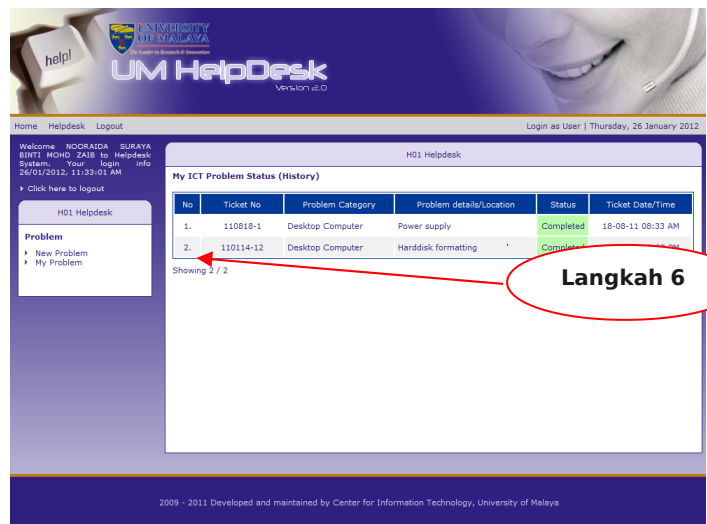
help!

UNIVERSITY OF MALAYA
The Leader in Research & Innovation

UM HelpDesk
Version 2.0

Home Helpdesk Logout

Login as User | Thursday, 26 January 2012

Welcome NOORAIDA SURAYA BINTI MOHD ZAIB to Helpdesk System. Your login info 26/01/2012, 11:33:01 AM

Click here to logout

H01 Helpdesk

Problem

New Problem
My Problem

H01 Helpdesk

My ICT Problem Status (History)

| No | Ticket No | Problem Category | Problem details/Location | Status | Ticket Date/Time |
|---|---|---|---|---|---|
| 1. | 110818-1 | Desktop Computer | Power supply | Completed | 18-08-11 08:33 AM |
| 2. | 110114-12 | Desktop Computer | Harddisk formatting | Complet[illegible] | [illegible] PM |

Showing 2 / 2

Langkah 6

2009 - 2011 Developed and maintained by Center for Information Technology, University of Malaya